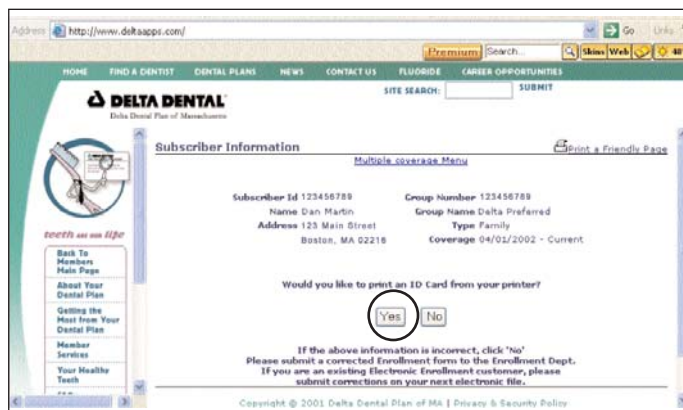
Address http://www.deltaapps.com/ Go Links

Premium Search... Skins Web 40

HOME FIND A DENTIST DENTAL PLANS NEWS CONTACT US FLUORIDE CAREER OPPORTUNITIES

DELTA DENTAL
Delta Dental Plan of Massachusetts

SITE SEARCH: SUBMIT

teeth are our life

Back To Members Main Page

About Your Dental Plan

Getting the Most from Your Dental Plan

Member Services

Your Healthy Teeth

Subscriber Information

Print a Friendly Page

Multiple coverage Menu

Subscriber Id 123456789
Name Dan Martin
Address 123 Main Street
Boston, MA 02216

Group Number 123456789
Group Name Delta Preferred
Type Family
Coverage 04/01/2002 - Current

Would you like to print an ID Card from your printer?

Yes No

If the above information is incorrect, click 'No'
Please submit a corrected Enrollment form to the Enrollment Dept.
If you are an existing Electronic Enrollment customer, please submit corrections on your next electronic file.

Copyright © 2001 Delta Dental Plan of MA | Privacy & Security Policy